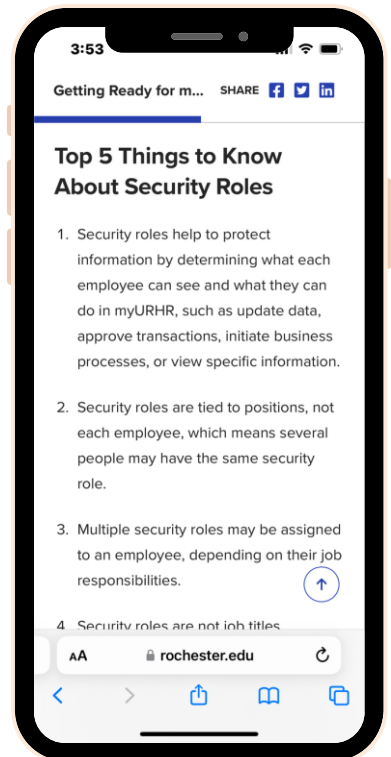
3:53

Getting Ready for m... SHARE

Top 5 Things to Know About Security Roles

1. Security roles help to protect information by determining what each employee can see and what they can do in myURHR, such as update data, approve transactions, initiate business processes, or view specific information.

2. Security roles are tied to positions, not each employee, which means several people may have the same security role.

3. Multiple security roles may be assigned to an employee, depending on their job responsibilities.

4. Security roles are not job titles

AA rochester.edu